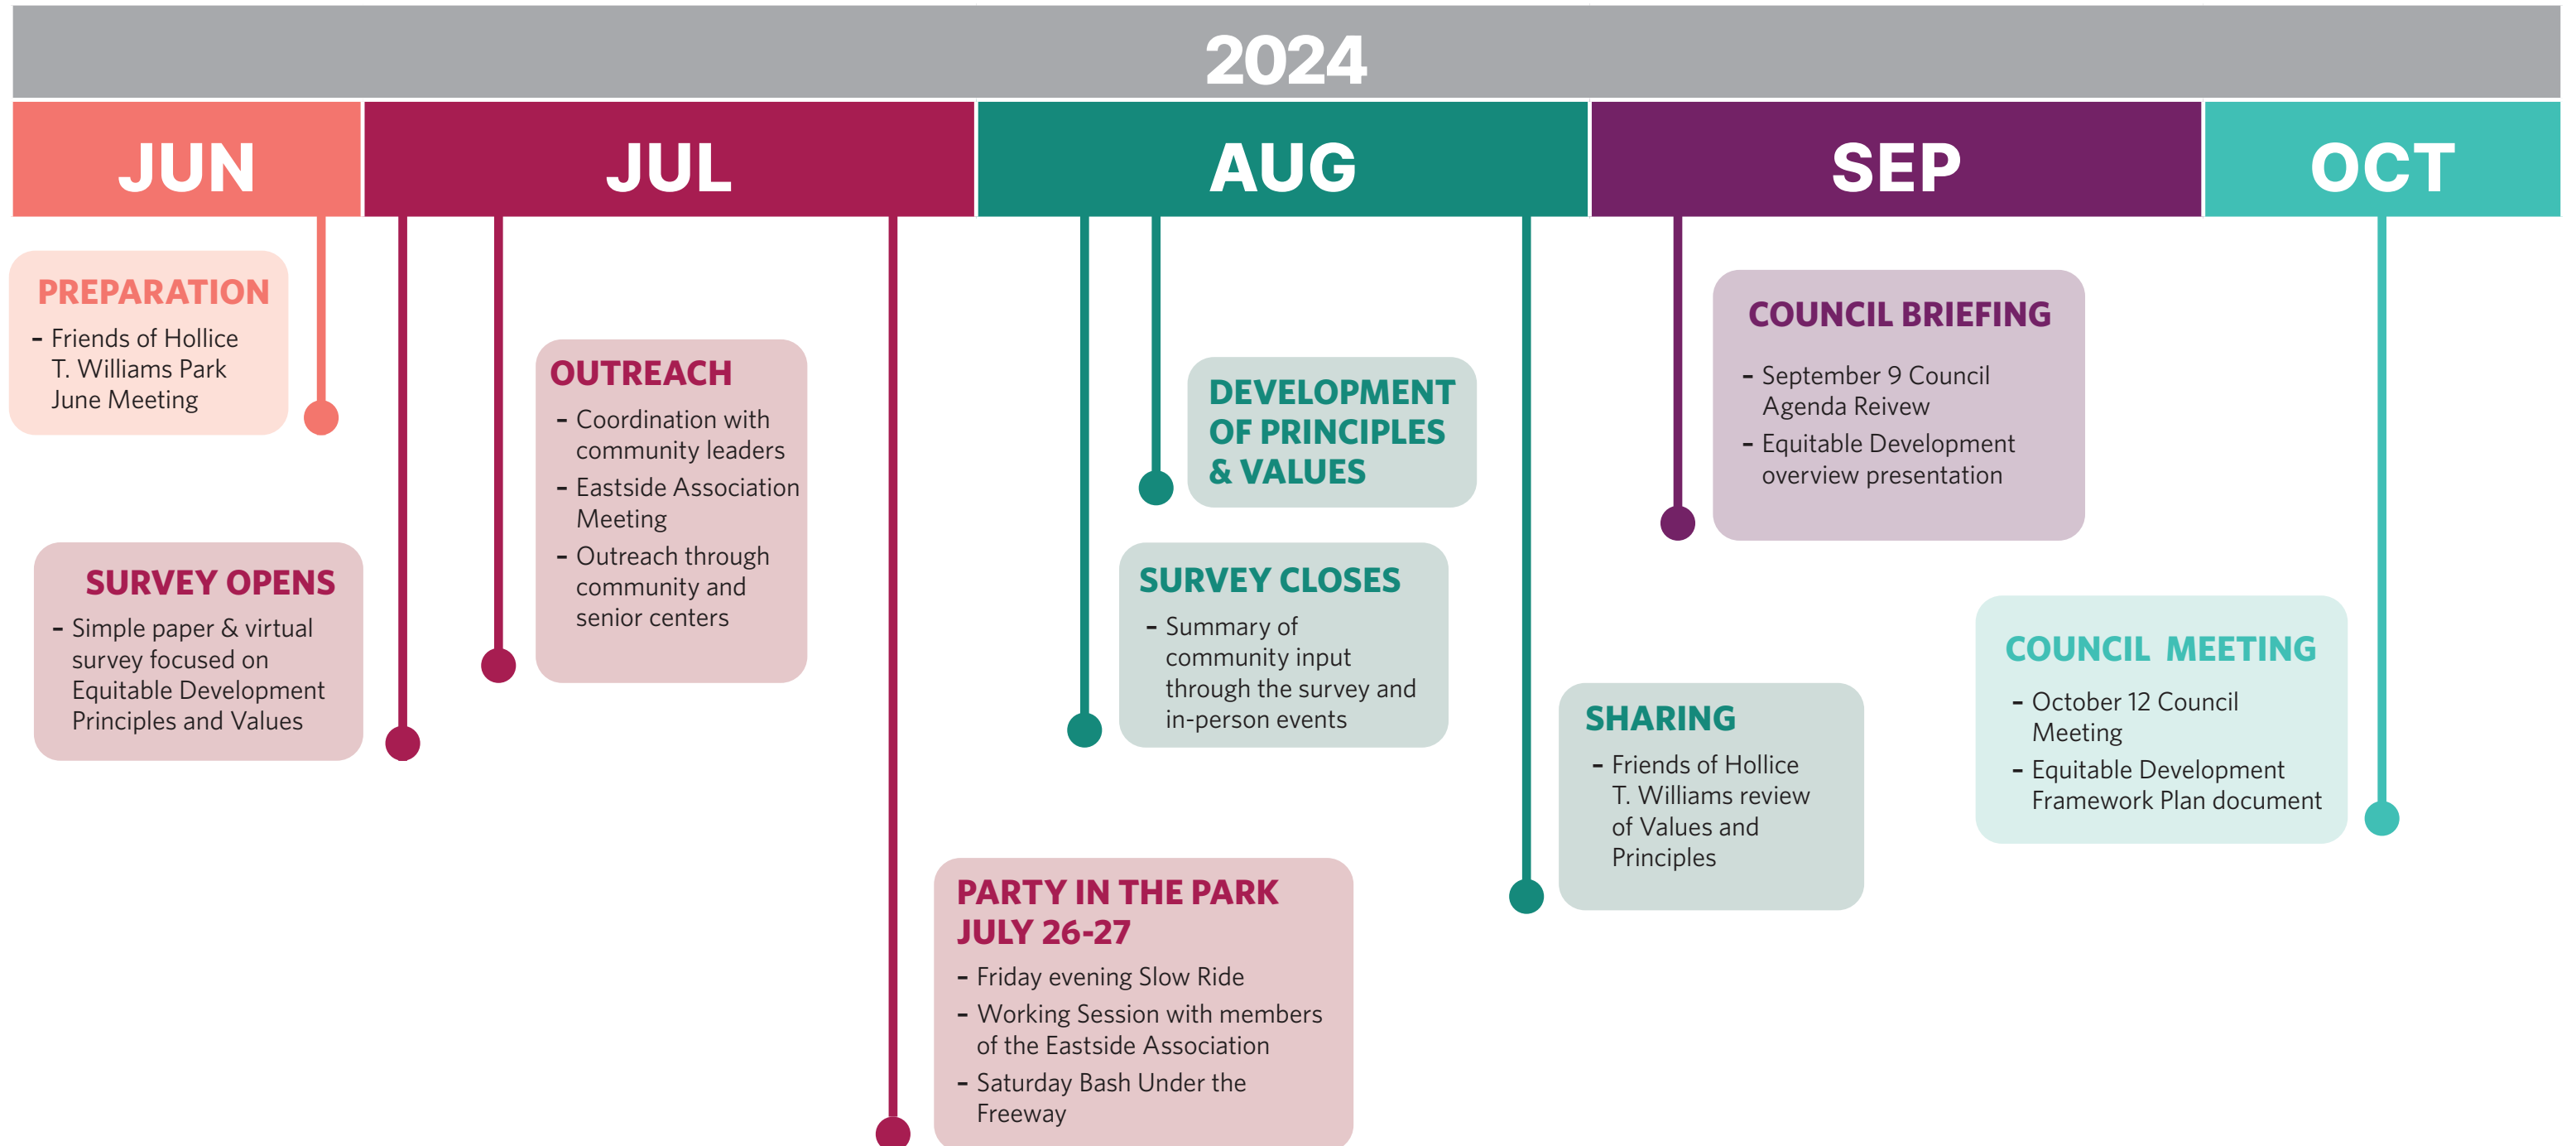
2024

JUN

JUL

AUG

SEP

OCT

PREPARATION
- Friends of Hollice T. Williams Park June Meeting

SURVEY OPENS
- Simple paper & virtual survey focused on Equitable Development Principles and Values

OUTREACH
- Coordination with community leaders
- Eastside Association Meeting
- Outreach through community and senior centers

PARTY IN THE PARK JULY 26-27
- Friday evening Slow Ride
- Working Session with members of the Eastside Association
- Saturday Bash Under the Freeway

DEVELOPMENT OF PRINCIPLES & VALUES

SURVEY CLOSES
- Summary of community input through the survey and in-person events

SHARING
- Friends of Hollice T. Williams review of Values and Principles

COUNCIL BRIEFING
- September 9 Council Agenda Reivew
- Equitable Development overview presentation

COUNCIL MEETING
- October 12 Council Meeting
- Equitable Development Framework Plan document